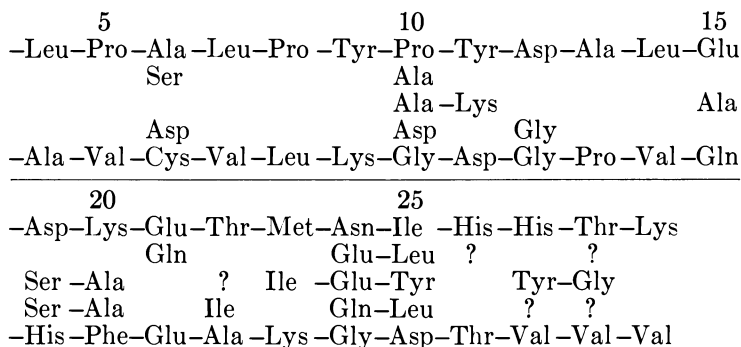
5 10 15
–Leu–Pro–Ala –Leu–Pro –Tyr–Pro –Tyr–Asp–Ala –Leu–Glu
Ser Ala
Ala –Lys Ala
Asp Asp Gly
–Ala –Val –Cys–Val –Leu –Lys–Gly–Asp–Gly–Pro –Val –Gln

20 25
–Asp–Lys–Glu–Thr–Met–Asn–Ile –His–His –Thr–Lys
Gln Glu–Leu ? ?
Ser –Ala ? Ile –Glu–Tyr Tyr–Gly
Ser –Ala Ile Gln–Leu ? ?
–His –Phe–Glu–Ala –Lys Gly–Asp–Thr–Val –Val –Val